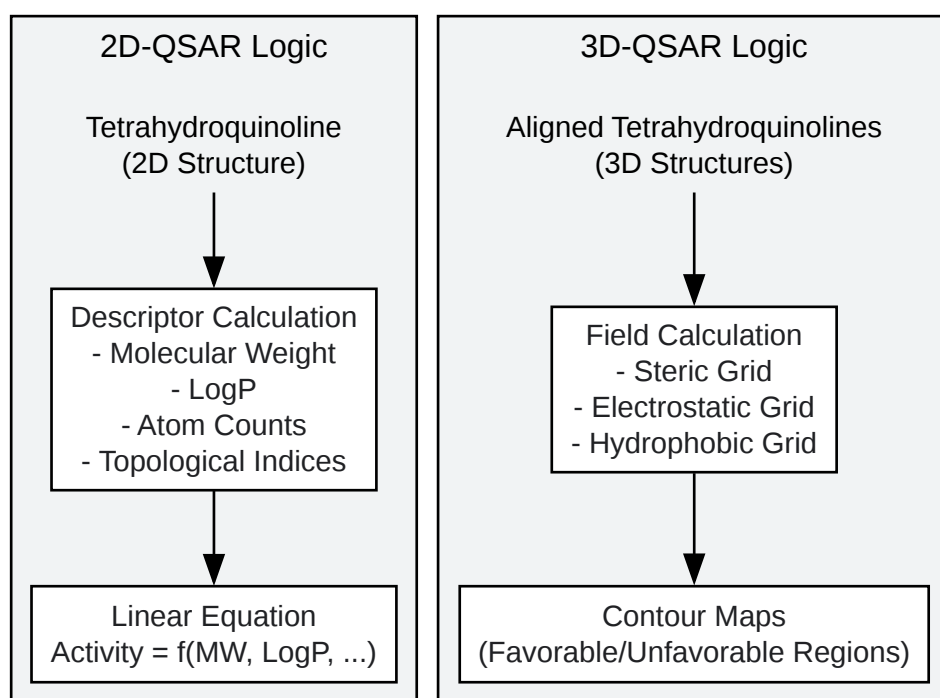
2D-QSAR Logic

Tetrahydroquinoline
(2D Structure)

Descriptor Calculation
- Molecular Weight
- LogP
- Atom Counts
- Topological Indices

Linear Equation
Activity = f(MW, LogP, ...)

3D-QSAR Logic

Aligned Tetrahydroquinolines
(3D Structures)

Field Calculation
- Steric Grid
- Electrostatic Grid
- Hydrophobic Grid

Contour Maps
(Favorable/Unfavorable Regions)